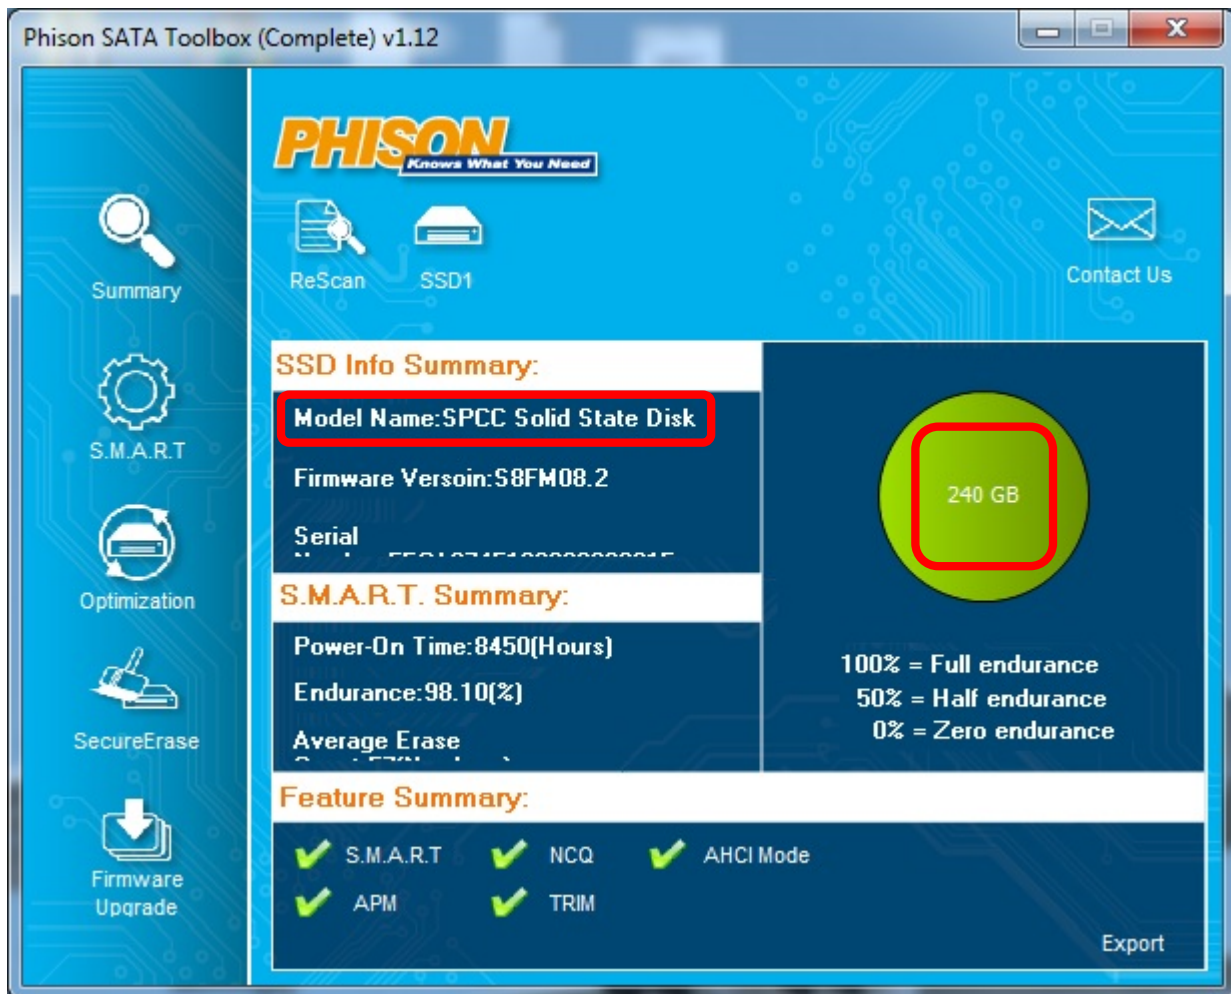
Phison SATA Toolbox (Complete) v1.12

PHISON
Knows What You Need

Summary

S.M.A.R.T

Optimization

SecureErase

Firmware Upgrade

ReScan

SSD1

Contact Us

SSD Info Summary:

Model Name:SPCC Solid State Disk

Firmware Versoin:S8FM08.2

Serial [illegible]

240 GB

S.M.A.R.T. Summary:

Power-On Time:8450(Hours)

Endurance:98.10(%)

Average Erase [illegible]

100% = Full endurance
50% = Half endurance
0% = Zero endurance

Feature Summary:

S.M.A.R.T
NCQ
AHCI Mode
APM
TRIM

Export